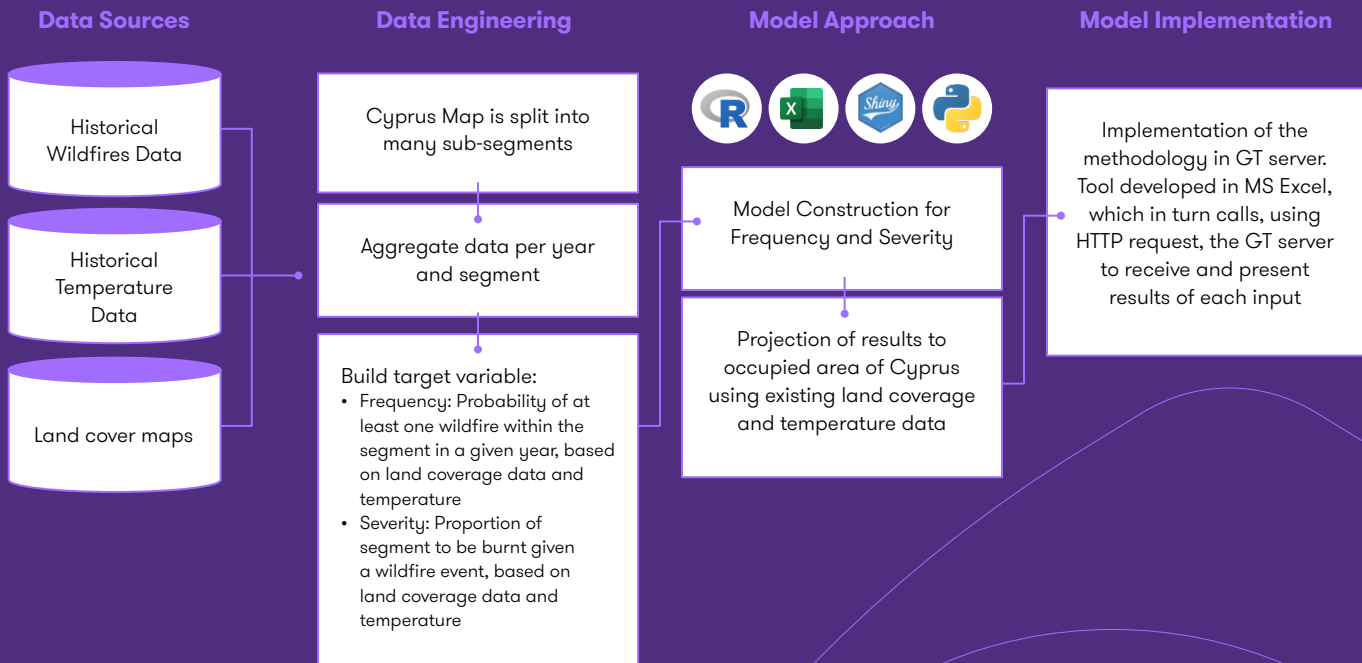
Data Sources

Historical Wildfires Data

Historical Temperature Data

Land cover maps

Data Engineering

Cyprus Map is split into many sub-segments

Aggregate data per year and segment

Build target variable:
• Frequency: Probability of at least one wildfire within the segment in a given year, based on land coverage data and temperature
• Severity: Proportion of segment to be burnt given a wildfire event, based on land coverage data and temperature

Model Approach

R

Shiny

Model Construction for Frequency and Severity

Projection of results to occupied area of Cyprus using existing land coverage and temperature data

Model Implementation

Implementation of the methodology in GT server. Tool developed in MS Excel, which in turn calls, using HTTP request, the GT server to receive and present results of each input